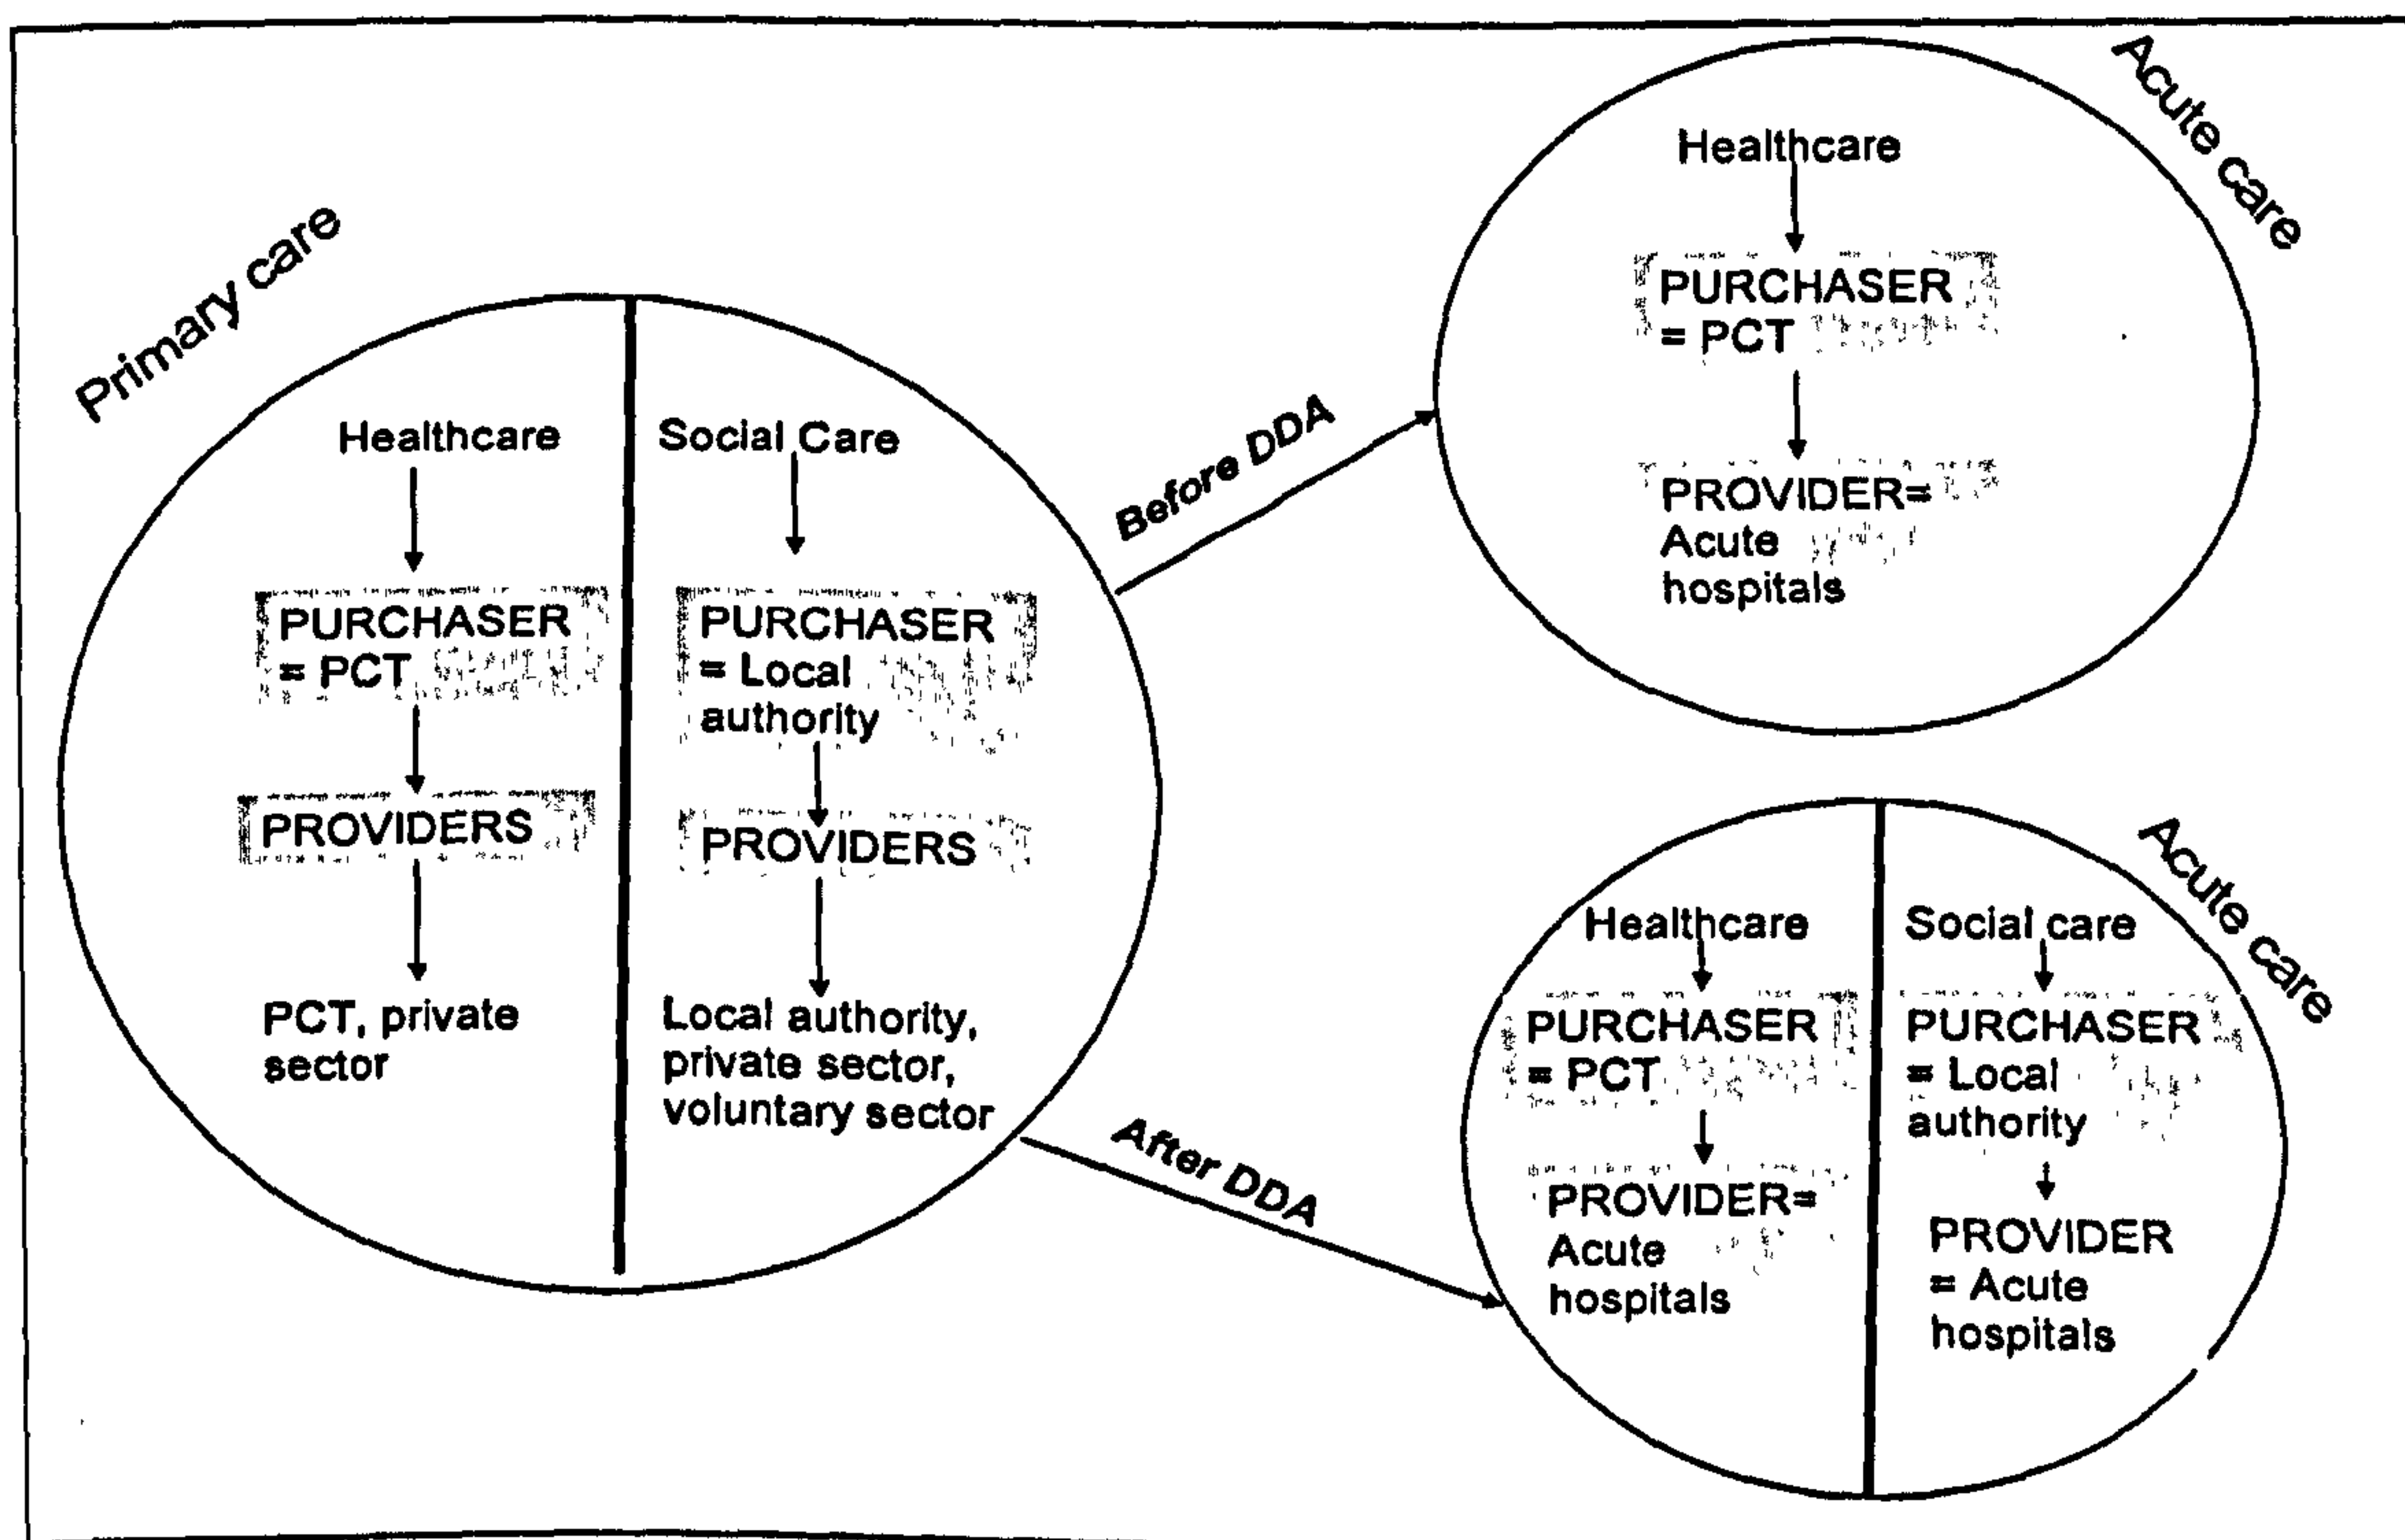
Primary care

Healthcare

PURCHASER = PCT

PROVIDERS

PCT, private sector

Social Care

PURCHASER = Local authority

PROVIDERS

Local authority, private sector, voluntary sector

Before DDA

After DDA

Acute care

Healthcare

PURCHASER = PCT

PROVIDER= Acute hospitals

Acute care

Healthcare

PURCHASER = PCT

PROVIDER= Acute hospitals

Social care

PURCHASER = Local authority

PROVIDER = Acute hospitals